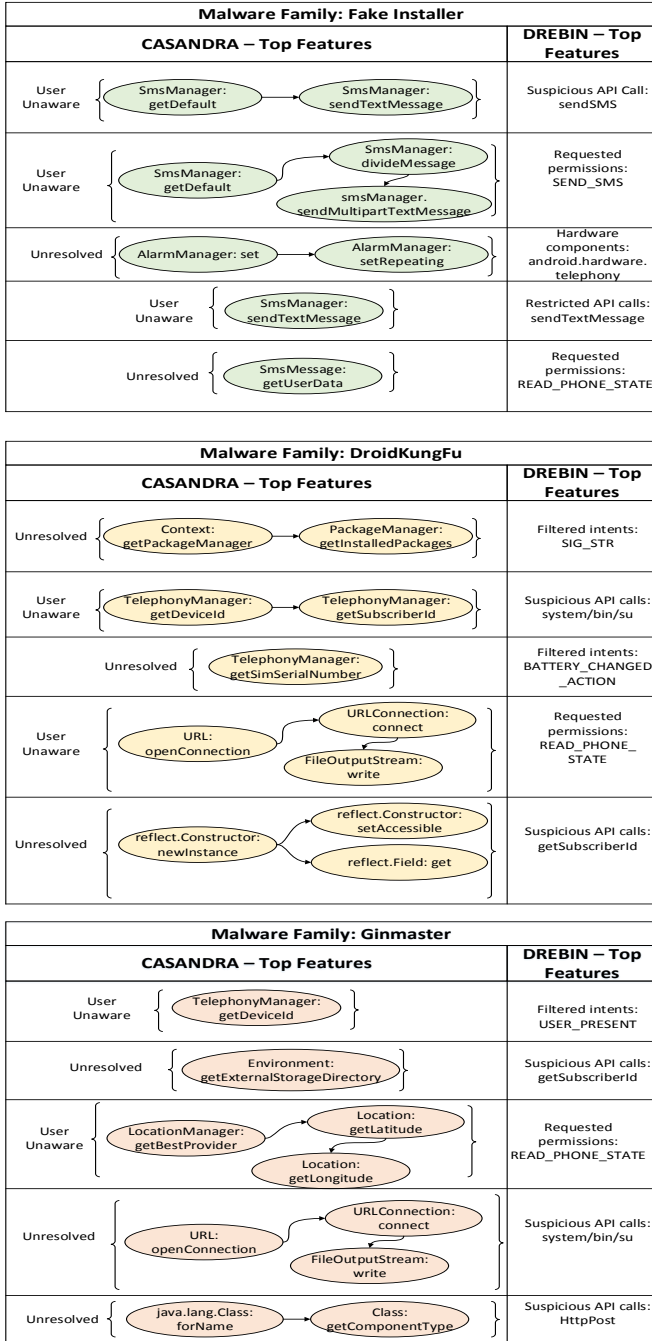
**Malware Family: Fake Installer**

| CASANDRA – Top Features | DREBIN – Top Features |
|---|---|
| User Unaware { SmsManager: getDefault → SmsManager: sendTextMessage } | Suspicious API Call: sendSMS |
| User Unaware { SmsManager: getDefault → SmsManager: divideMessage → smsManager. sendMultipartTextMessage } | Requested permissions: SEND_SMS |
| Unresolved { AlarmManager: set → AlarmManager: setRepeating } | Hardware components: android.hardware. telephony |
| User Unaware { SmsManager: sendTextMessage } | Restricted API calls: sendTextMessage |
| Unresolved { SmsMessage: getUserData } | Requested permissions: READ_PHONE_STATE |

**Malware Family: DroidKungFu**

| CASANDRA – Top Features | DREBIN – Top Features |
|---|---|
| Unresolved { Context: getPackageManager → PackageManager: getInstalledPackages } | Filtered intents: SIG_STR |
| User Unaware { TelephonyManager: getDeviceId → TelephonyManager: getSubscriberId } | Suspicious API calls: system/bin/su |
| Unresolved { TelephonyManager: getSimSerialNumber } | Filtered intents: BATTERY_CHANGED_ACTION |
| User Unaware { URL: openConnection → URLConnection: connect → FileOutputStream: write } | Requested permissions: READ_PHONE_ STATE |
| Unresolved { reflect.Constructor: newInstance → reflect.Constructor: setAccessible; reflect.Field: get } | Suspicious API calls: getSubscriberId |

**Malware Family: Ginmaster**

| CASANDRA – Top Features | DREBIN – Top Features |
|---|---|
| User Unaware { TelephonyManager: getDeviceId } | Filtered intents: USER_PRESENT |
| Unresolved { Environment: getExternalStorageDirectory } | Suspicious API calls: getSubscriberId |
| User Unaware { LocationManager: getBestProvider → Location: getLatitude → Location: getLongitude } | Requested permissions: READ_PHONE_STATE |
| Unresolved { URL: openConnection → URLConnection: connect → FileOutputStream: write } | Suspicious API calls: system/bin/su |
| Unresolved { java.lang.Class: forName → Class: getComponentType } | Suspicious API calls: HttpPost |